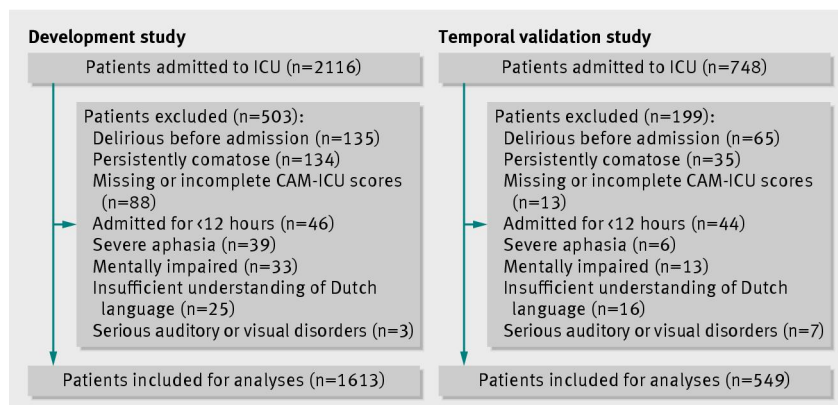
Development study

Patients admitted to ICU (n=2116)

Patients excluded (n=503):
Delirious before admission (n=135)
Persistently comatose (n=134)
Missing or incomplete CAM-ICU scores (n=88)
Admitted for <12 hours (n=46)
Severe aphasia (n=39)
Mentally impaired (n=33)
Insufficient understanding of Dutch language (n=25)
Serious auditory or visual disorders (n=3)

Patients included for analyses (n=1613)

Temporal validation study

Patients admitted to ICU (n=748)

Patients excluded (n=199):
Delirious before admission (n=65)
Persistently comatose (n=35)
Missing or incomplete CAM-ICU scores (n=13)
Admitted for <12 hours (n=44)
Severe aphasia (n=6)
Mentally impaired (n=13)
Insufficient understanding of Dutch language (n=16)
Serious auditory or visual disorders (n=7)

Patients included for analyses (n=549)